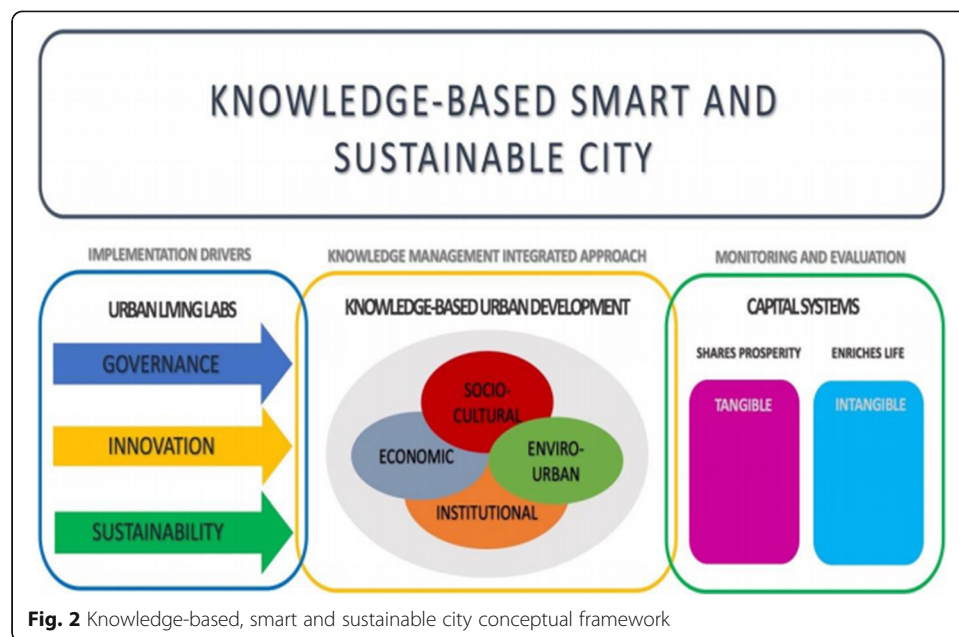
KNOWLEDGE-BASED SMART AND SUSTAINABLE CITY

IMPLEMENTATION DRIVERS

URBAN LIVING LABS

GOVERNANCE

INNOVATION

SUSTAINABILITY

KNOWLEDGE MANAGEMENT INTEGRATED APPROACH

KNOWLEDGE-BASED URBAN DEVELOPMENT

SOCIO-CULTURAL

ECONOMIC

ENVIRO-URBAN

INSTITUTIONAL

MONITORING AND EVALUATION

CAPITAL SYSTEMS

SHARES PROSPERITY

ENRICHES LIFE

TANGIBLE

INTANGIBLE

**Fig. 2** Knowledge-based, smart and sustainable city conceptual framework